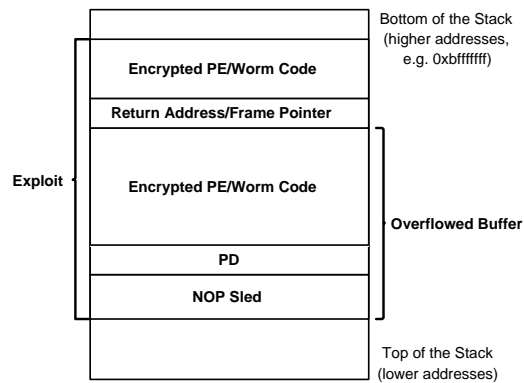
Bottom of the Stack (higher addresses, e.g. 0xbfffffff)

Encrypted PE/Worm Code

Return Address/Frame Pointer

Exploit

Encrypted PE/Worm Code

Overflowed Buffer

PD

NOP Sled

Top of the Stack (lower addresses)